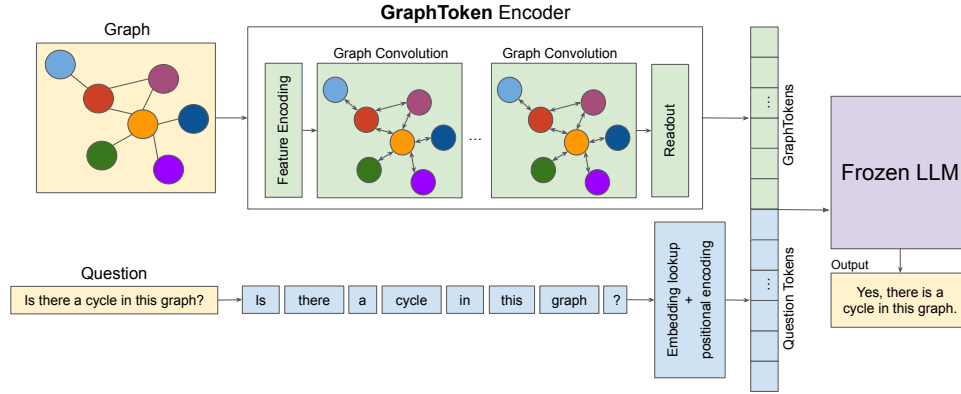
Graph

GraphToken Encoder

Feature Encoding

Graph Convolution

...

Graph Convolution

Readout

...

GraphTokens

Frozen LLM

Question

Is there a cycle in this graph?

Is there a cycle in this graph ?

Embedding lookup + positional encoding

...

Question Tokens

Output

Yes, there is a cycle in this graph.